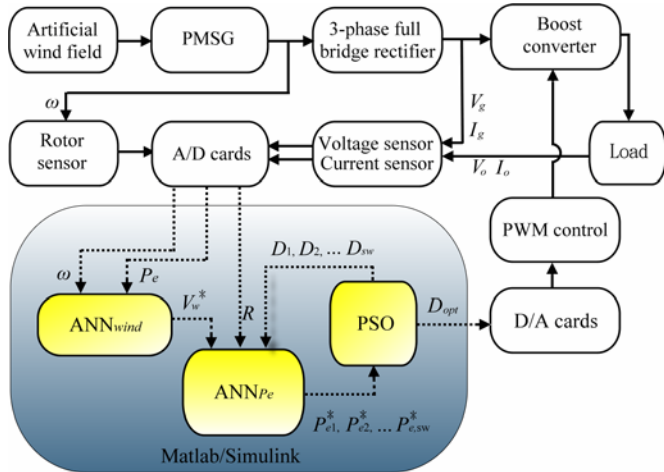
Artificial wind field

PMSG

3-phase full bridge rectifier

Boost converter

$\omega$

$V_g$

$I_g$

Rotor sensor

A/D cards

Voltage sensor
Current sensor

Load

$V_o$ $I_o$

PWM control

$D_1, D_2, \ldots D_{sw}$

$\omega$

$P_e$

$V_w^*$

$R$

ANN$_{wind}$

PSO

$D_{opt}$

D/A cards

ANN$_{Pe}$

$P_{e1}^*, P_{e2}^*, \ldots P_{e,sw}^*$

Matlab/Simulink